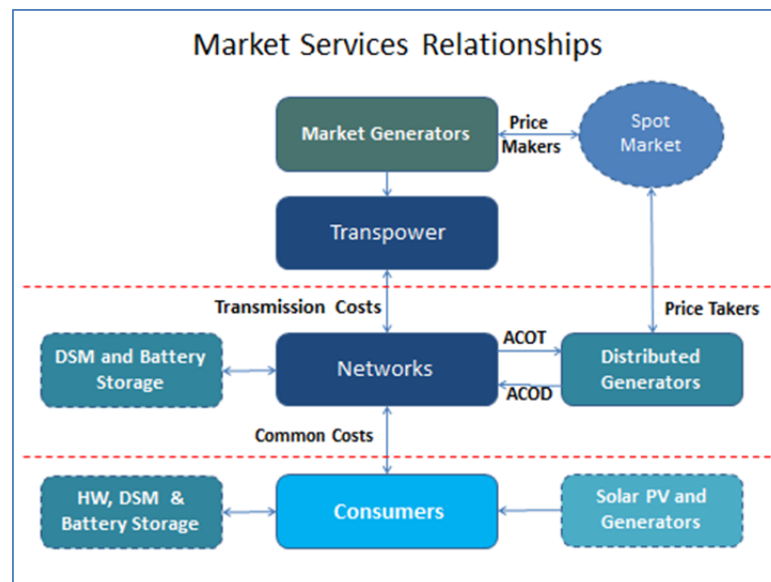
Market Services Relationships

Market Generators

Price Makers

Spot Market

Transpower

Transmission Costs

Price Takers

DSM and Battery Storage

Networks

ACOT

ACOD

Distributed Generators

Common Costs

HW, DSM & Battery Storage

Consumers

Solar PV and Generators